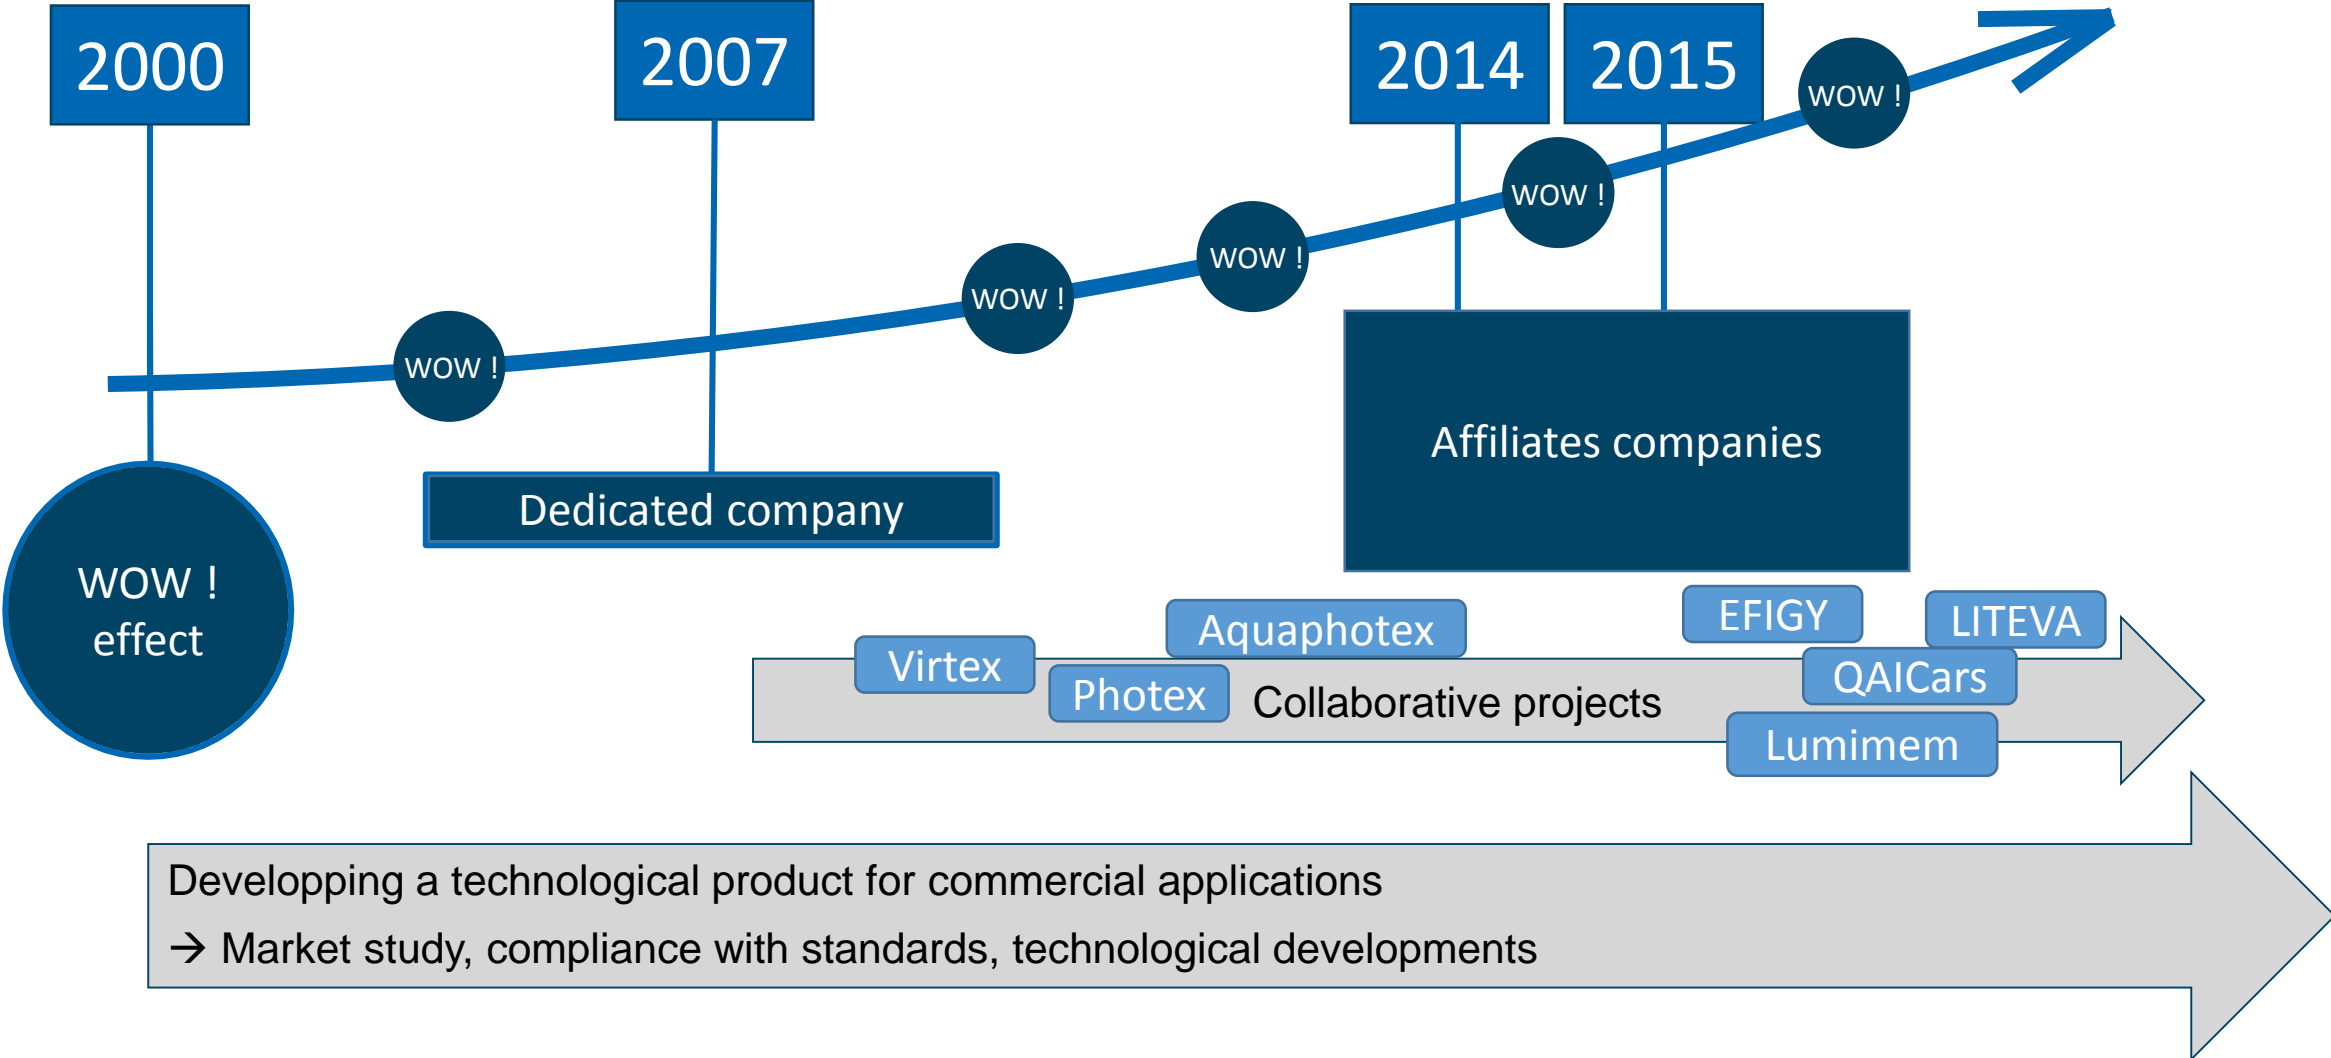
2000

2007

2014

2015

WOW !

WOW !

WOW !

WOW !

WOW !

WOW !
effect

Dedicated company

Affiliates companies

Virtex

Aquaphotex

Photex

Collaborative projects

EFIGY

LITEVA

QAICars

Lumimem

Developping a technological product for commercial applications

→ Market study, compliance with standards, technological developments